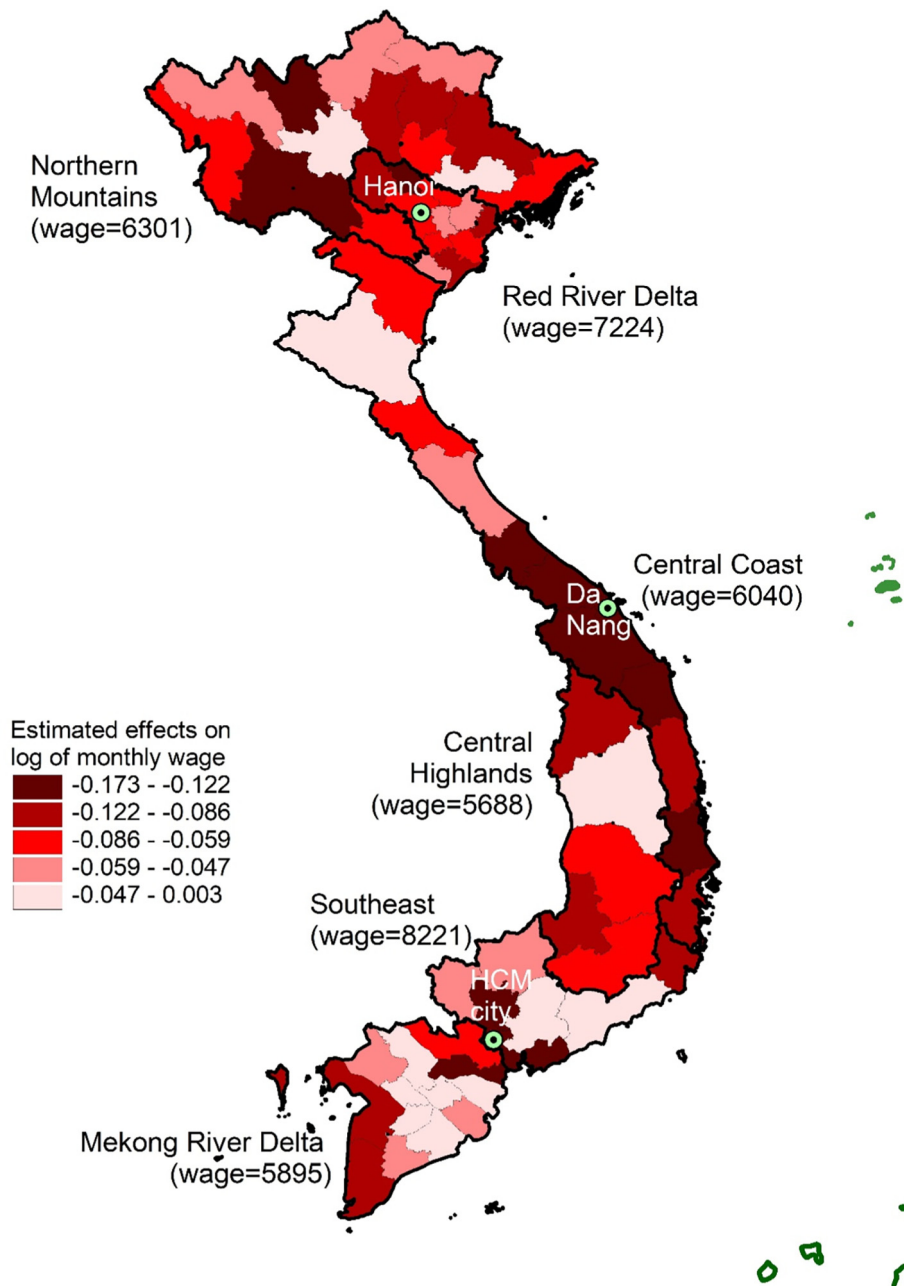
Northern Mountains (wage=6301)

Hanoi

Red River Delta (wage=7224)

Central Coast (wage=6040)

Da Nang

Estimated effects on log of monthly wage
-0.173 - -0.122
-0.122 - -0.086
-0.086 - -0.059
-0.059 - -0.047
-0.047 - 0.003

Central Highlands (wage=5688)

Southeast (wage=8221)

HCM city

Mekong River Delta (wage=5895)